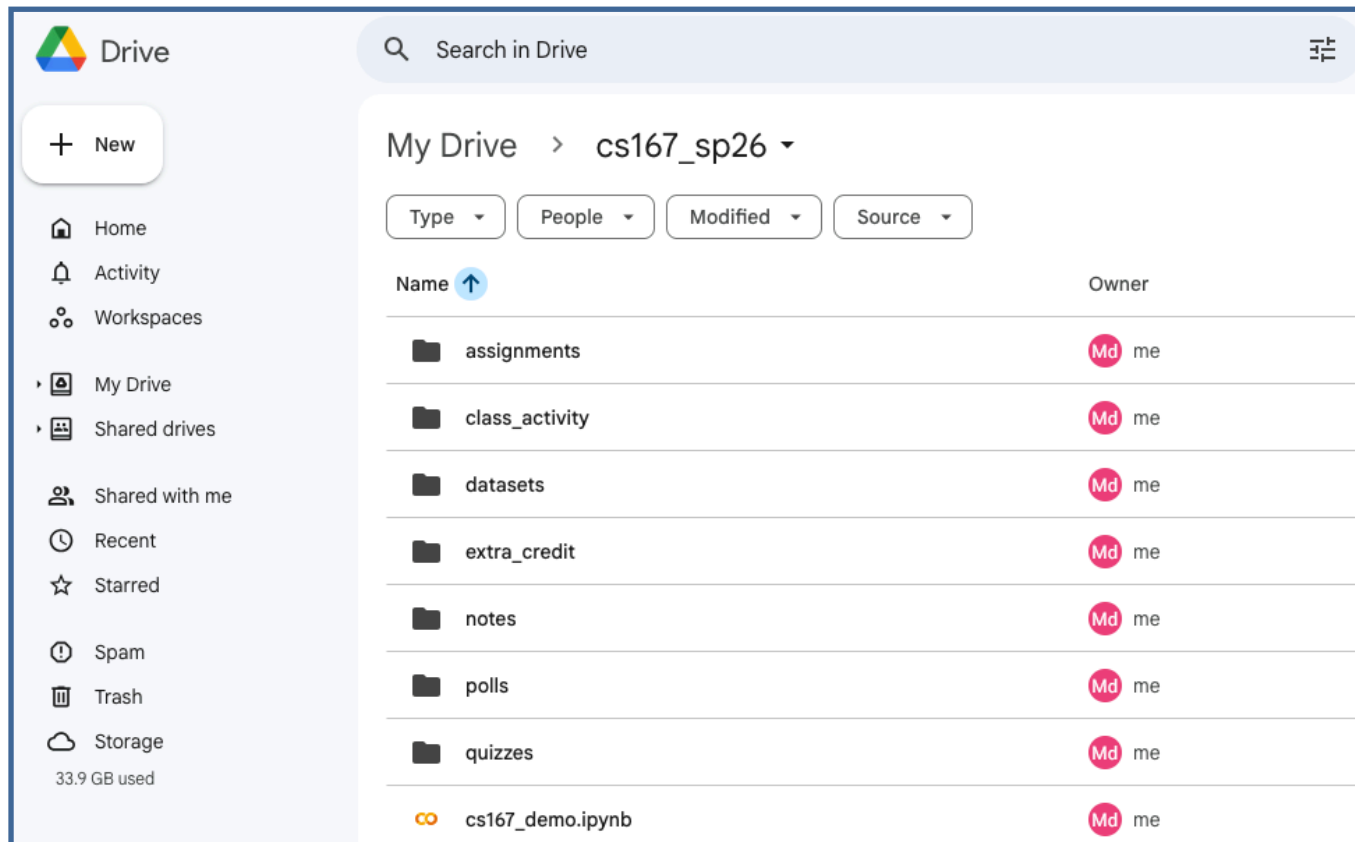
Drive

Search in Drive

New

Home
Activity
Workspaces

My Drive
Shared drives

Shared with me
Recent
Starred

Spam
Trash
Storage
33.9 GB used

My Drive > cs167_sp26

Type
People
Modified
Source

| Name | Owner |
|---|---|
| assignments | Md me |
| class_activity | Md me |
| datasets | Md me |
| extra_credit | Md me |
| notes | Md me |
| polls | Md me |
| quizzes | Md me |
| CO cs167_demo.ipynb | Md me |